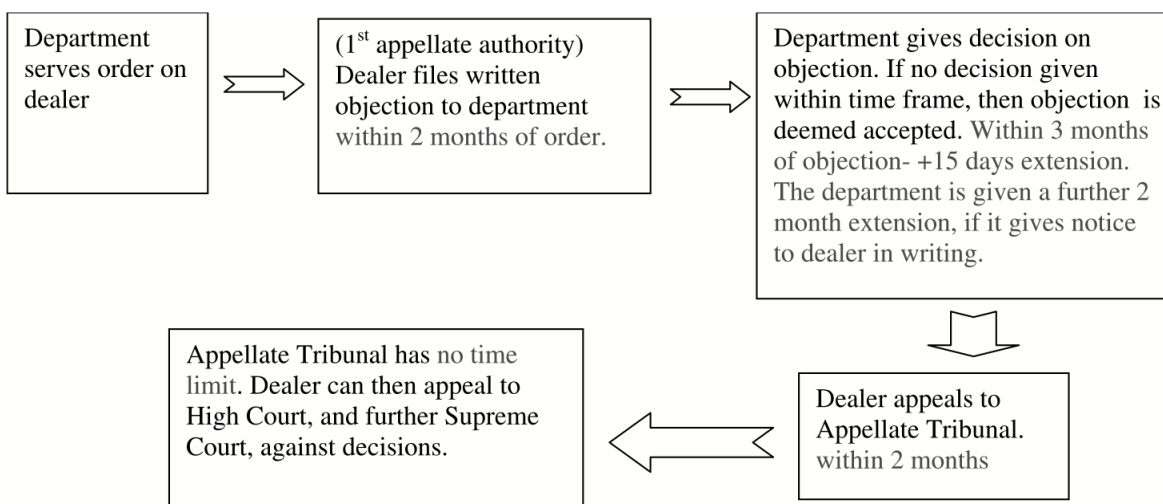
Department serves order on dealer

(1$^{st}$ appellate authority) Dealer files written objection to department within 2 months of order.

Department gives decision on objection. If no decision given within time frame, then objection is deemed accepted. Within 3 months of objection- +15 days extension. The department is given a further 2 month extension, if it gives notice to dealer in writing.

Dealer appeals to Appellate Tribunal. within 2 months

Appellate Tribunal has no time limit. Dealer can then appeal to High Court, and further Supreme Court, against decisions.